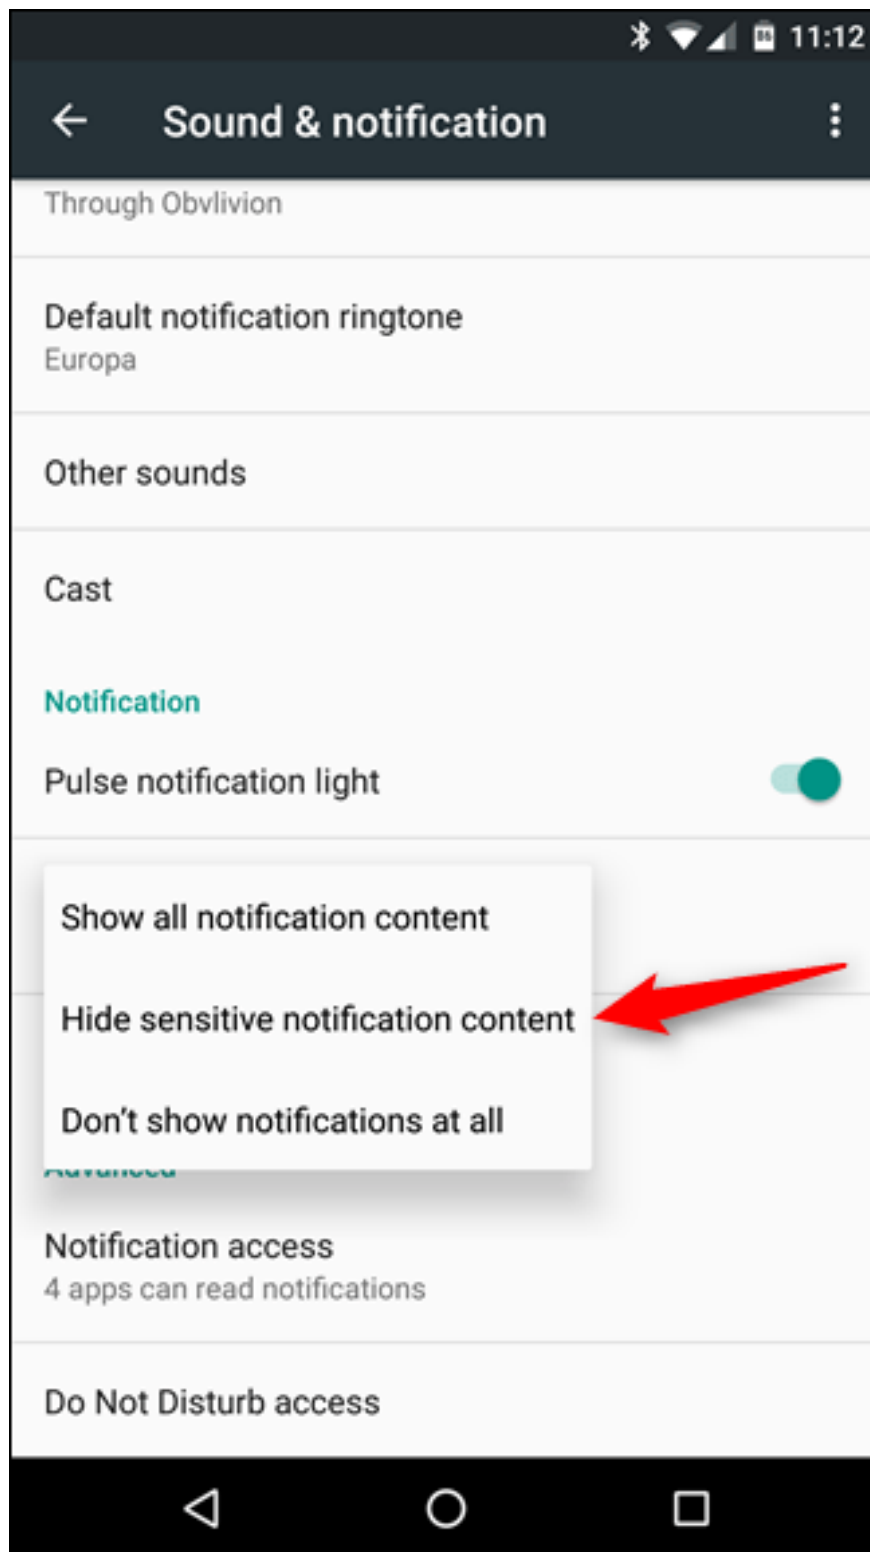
11:12

Sound & notification

Through Obvlivion

Default notification ringtone
Europa

Other sounds

Cast

Notification

Pulse notification light

Show all notification content

Hide sensitive notification content

Don't show notifications at all

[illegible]

Notification access
4 apps can read notifications

Do Not Disturb access